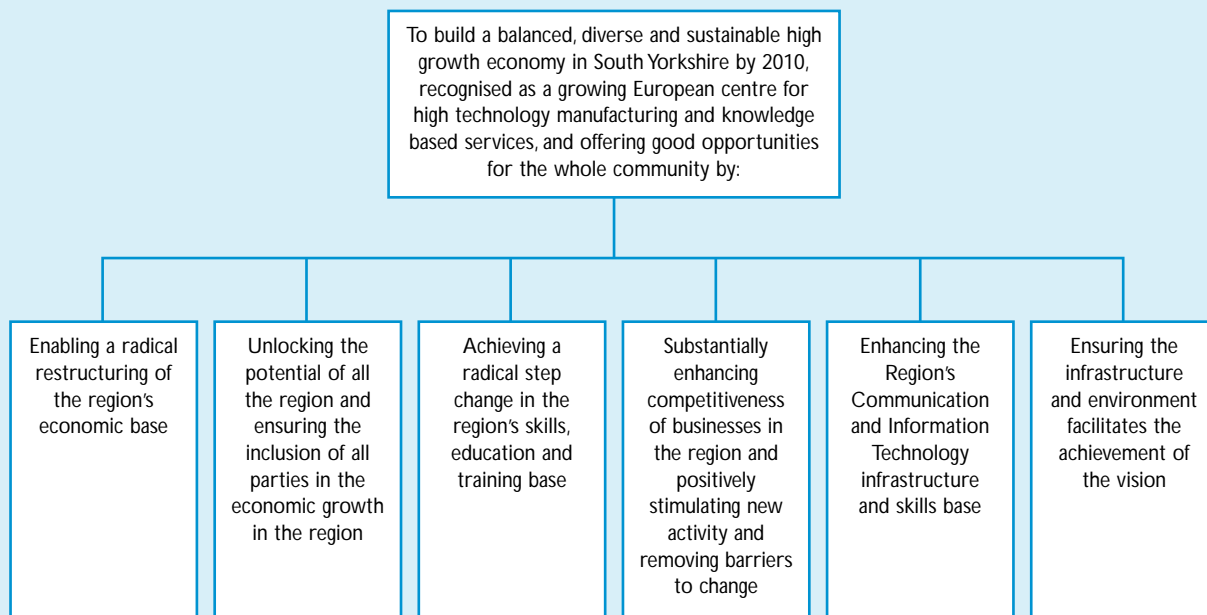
To build a balanced, diverse and sustainable high growth economy in South Yorkshire by 2010, recognised as a growing European centre for high technology manufacturing and knowledge based services, and offering good opportunities for the whole community by:

Enabling a radical restructuring of the region's economic base

Unlocking the potential of all the region and ensuring the inclusion of all parties in the economic growth in the region

Achieving a radical step change in the region's skills, education and training base

Substantially enhancing competitiveness of businesses in the region and positively stimulating new activity and removing barriers to change

Enhancing the Region's Communication and Information Technology infrastructure and skills base

Ensuring the infrastructure and environment facilitates the achievement of the vision